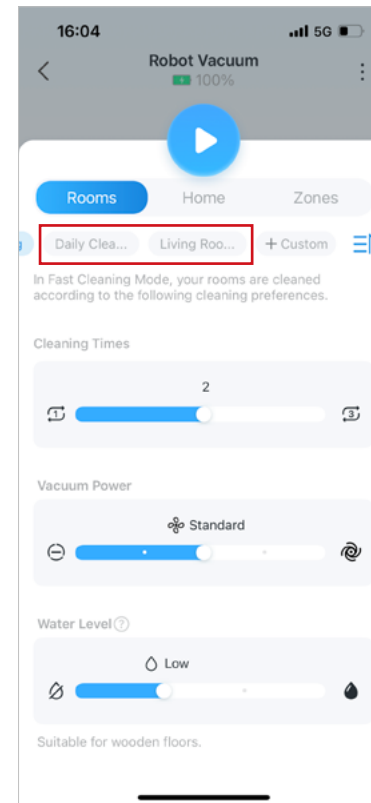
16:04
5G

Robot Vacuum
100%

Rooms Home Zones

Daily Clea... Living Roo... + Custom

In Fast Cleaning Mode, your rooms are cleaned according to the following cleaning preferences.

Cleaning Times

2

1 3

Vacuum Power

Standard

Water Level

Low

Suitable for wooden floors.